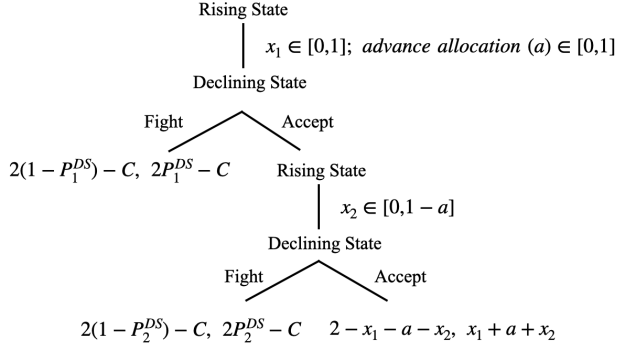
Rising State

$x_1 \in [0,1]$; *advance allocation* $(a) \in [0,1]$

Declining State

Fight

Accept

$2(1 - P_1^{DS}) - C,\ 2P_1^{DS} - C$

Rising State

$x_2 \in [0,1 - a]$

Declining State

Fight

Accept

$2(1 - P_2^{DS}) - C,\ 2P_2^{DS} - C$

$2 - x_1 - a - x_2,\ x_1 + a + x_2$